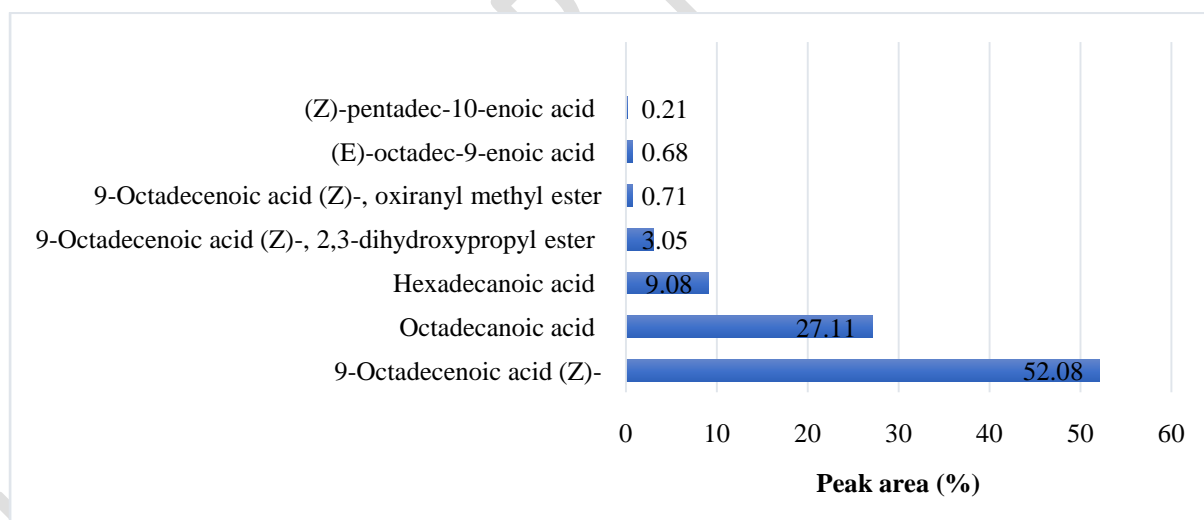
(Z)-pentadec-10-enoic acid 0.21
(E)-octadec-9-enoic acid 0.68
9-Octadecenoic acid (Z)-, oxiranyl methyl ester 0.71
9-Octadecenoic acid (Z)-, 2,3-dihydroxypropyl ester 3.05
Hexadecanoic acid 9.08
Octadecanoic acid 27.11
9-Octadecenoic acid (Z)- 52.08

0 10 20 30 40 50 60

Peak area (%)